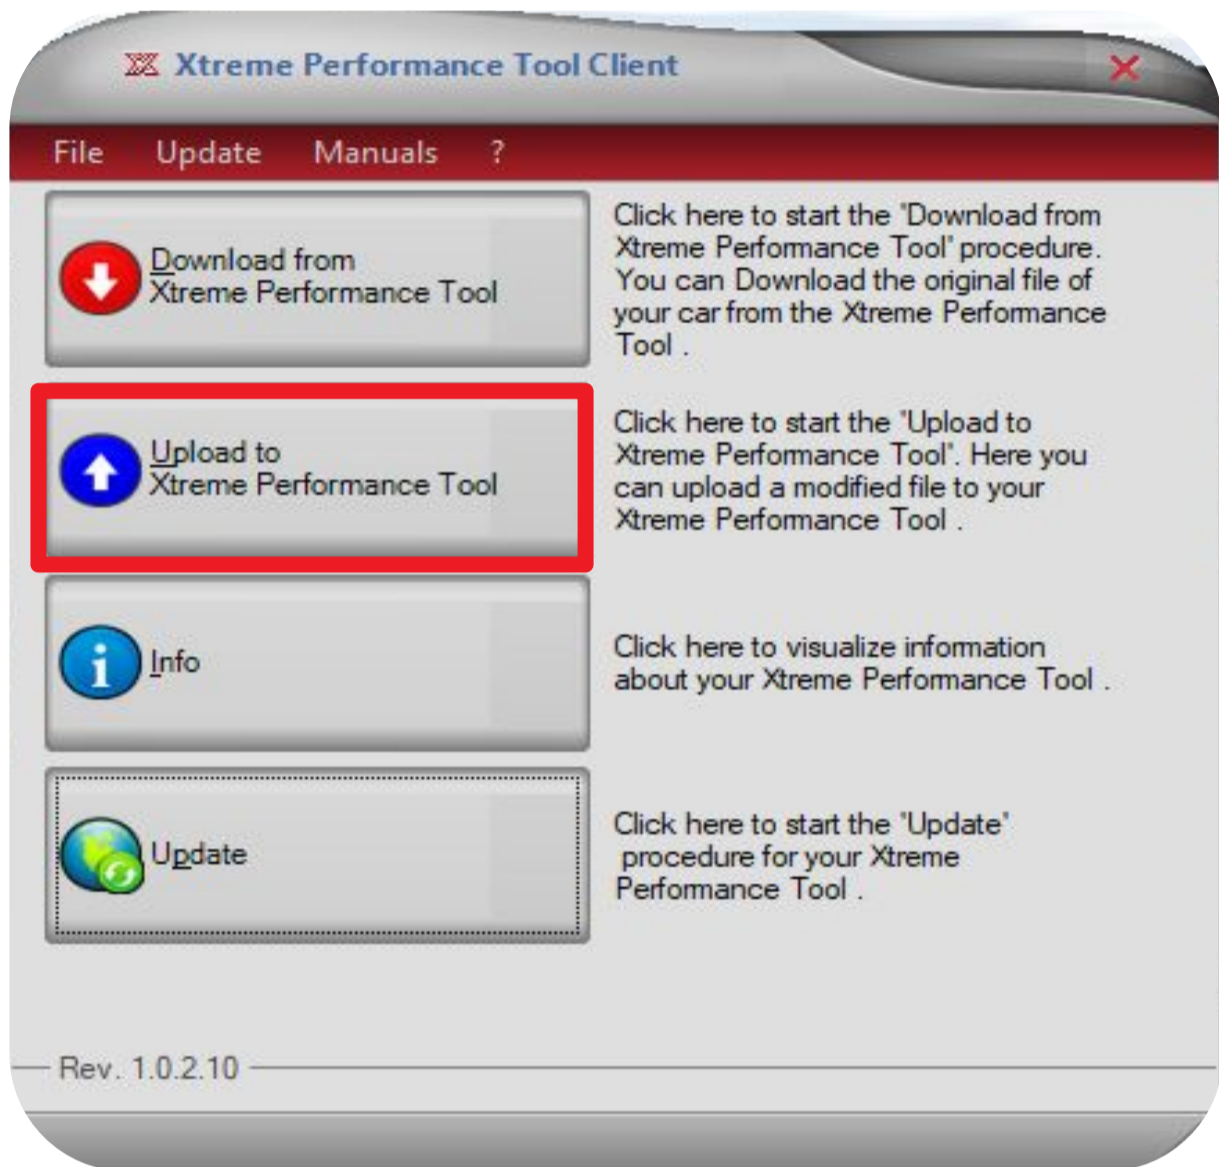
Xtreme Performance Tool Client

File Update Manuals ?

Download from Xtreme Performance Tool

Click here to start the 'Download from Xtreme Performance Tool' procedure. You can Download the original file of your car from the Xtreme Performance Tool .

Upload to Xtreme Performance Tool

Click here to start the 'Upload to Xtreme Performance Tool'. Here you can upload a modified file to your Xtreme Performance Tool .

Info

Click here to visualize information about your Xtreme Performance Tool .

Update

Click here to start the 'Update' procedure for your Xtreme Performance Tool .

Rev. 1.0.2.10